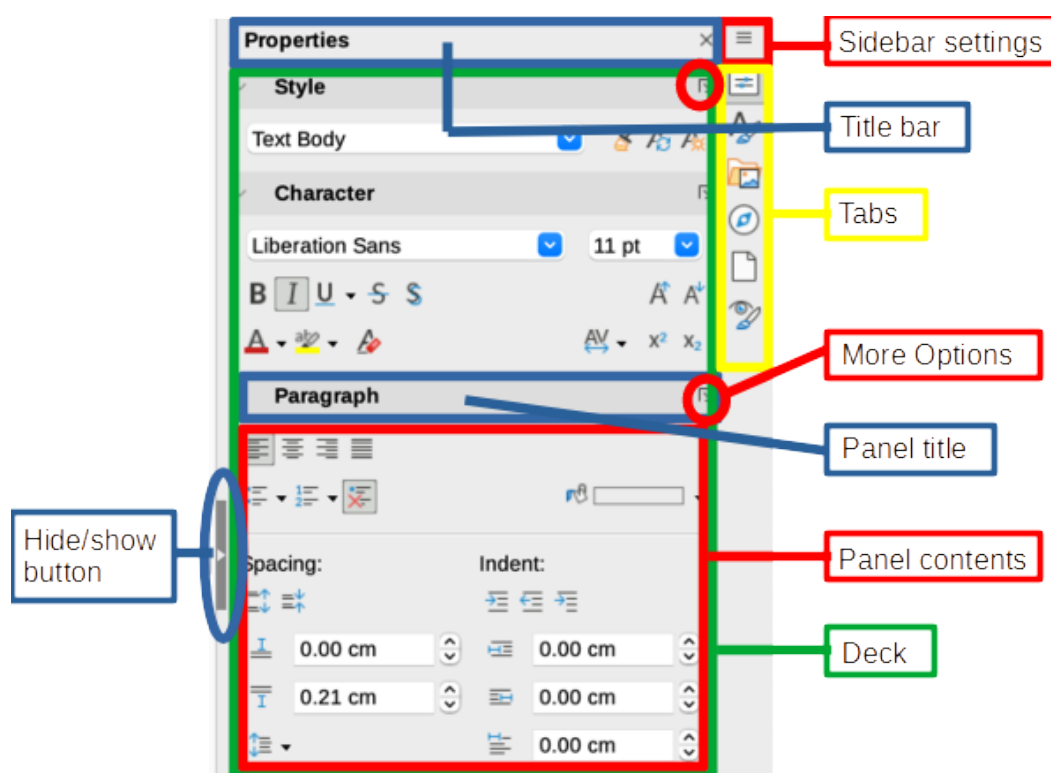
Properties

Sidebar settings

Style

Text Body

Title bar

Character

Tabs

Liberation Sans

11 pt

B I U S S

More Options

Paragraph

Panel title

Hide/show button

Spacing:

Indent:

Panel contents

0.00 cm

0.00 cm

Deck

0.21 cm

0.00 cm

0.00 cm